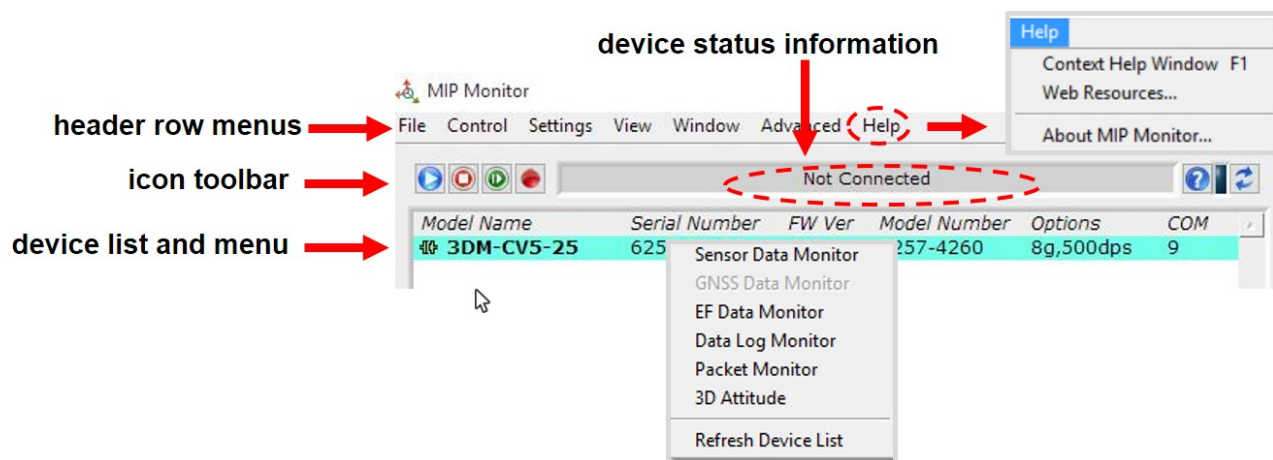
device status information

Help
Context Help Window F1
Web Resources...
About MIP Monitor...

MIP Monitor

header row menus
File Control Settings View Window Advanced Help

icon toolbar
Not Connected

device list and menu

| Model Name | Serial Number | FW Ver | Model Number | Options | COM |
|---|---|---|---|---|---|
| 3DM-CV5-25 | 625 | | 257-4260 | 8g,500dps | 9 |

Sensor Data Monitor
GNSS Data Monitor
EF Data Monitor
Data Log Monitor
Packet Monitor
3D Attitude
Refresh Device List